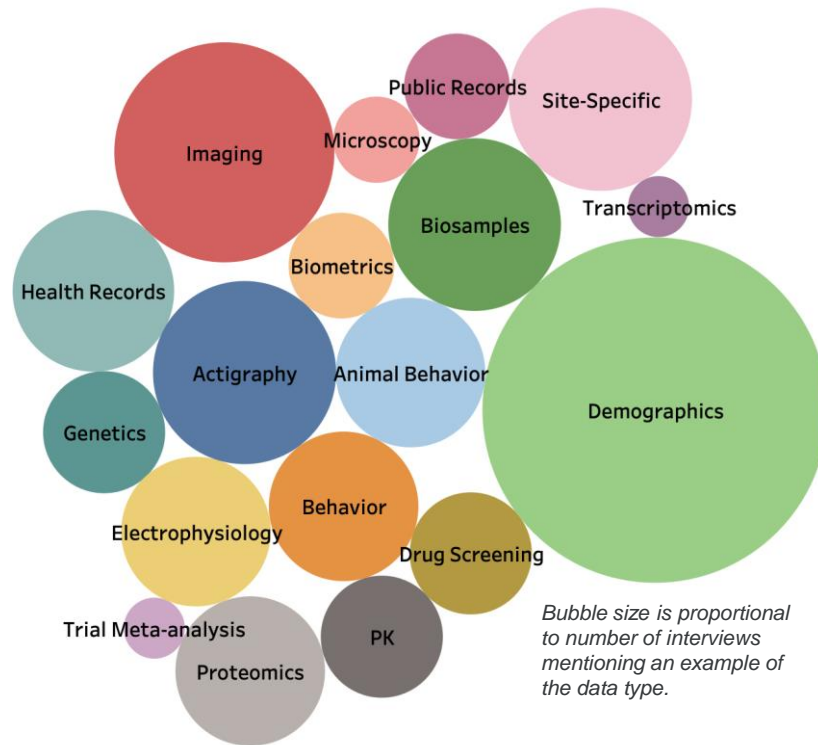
Public Records

Site-Specific

Imaging

Microscopy

Transcriptomics

Biosamples

Health Records

Biometrics

Actigraphy

Animal Behavior

Demographics

Genetics

Behavior

Electrophysiology

Drug Screening

Trial Meta-analysis

PK

Proteomics

*Bubble size is proportional to number of interviews mentioning an example of the data type.*